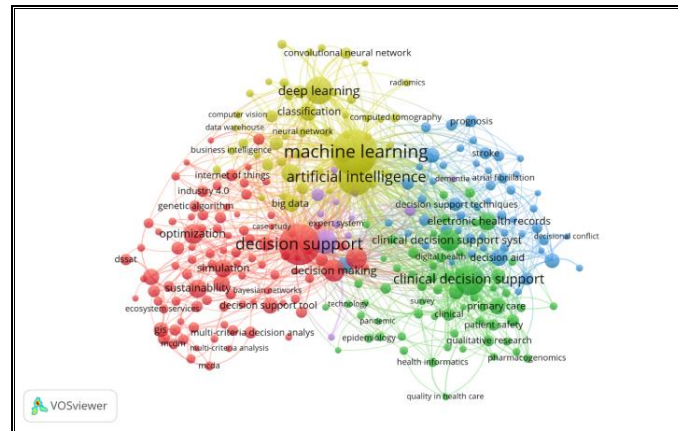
convolutional neural network
radiomics
deep learning
classification
computed tomography
computer vision
data warehouse
neural network
prognosis
business intelligence
machine learning
stroke
internet of things
artificial intelligence
dementia
atrial fibrillation
industry 4.0
genetic algorithm
big data
decision support techniques
case study
expert system
electronic health records
optimization
decisional conflict
decision support
clinical decision support syst
dssat
digital health
decision aid
simulation
decision making
clinical decision support
sustainability
bayesian networks
technology
survey
primary care
decision support tool
ecosystem services
pandemic
clinical
patient safety
gis
multi-criteria decision analys
epidemiology
qualitative research
mcdm
multi-criteria analysis
pharmacogenomics
mcda
health informatics
quality in health care
VOSviewer